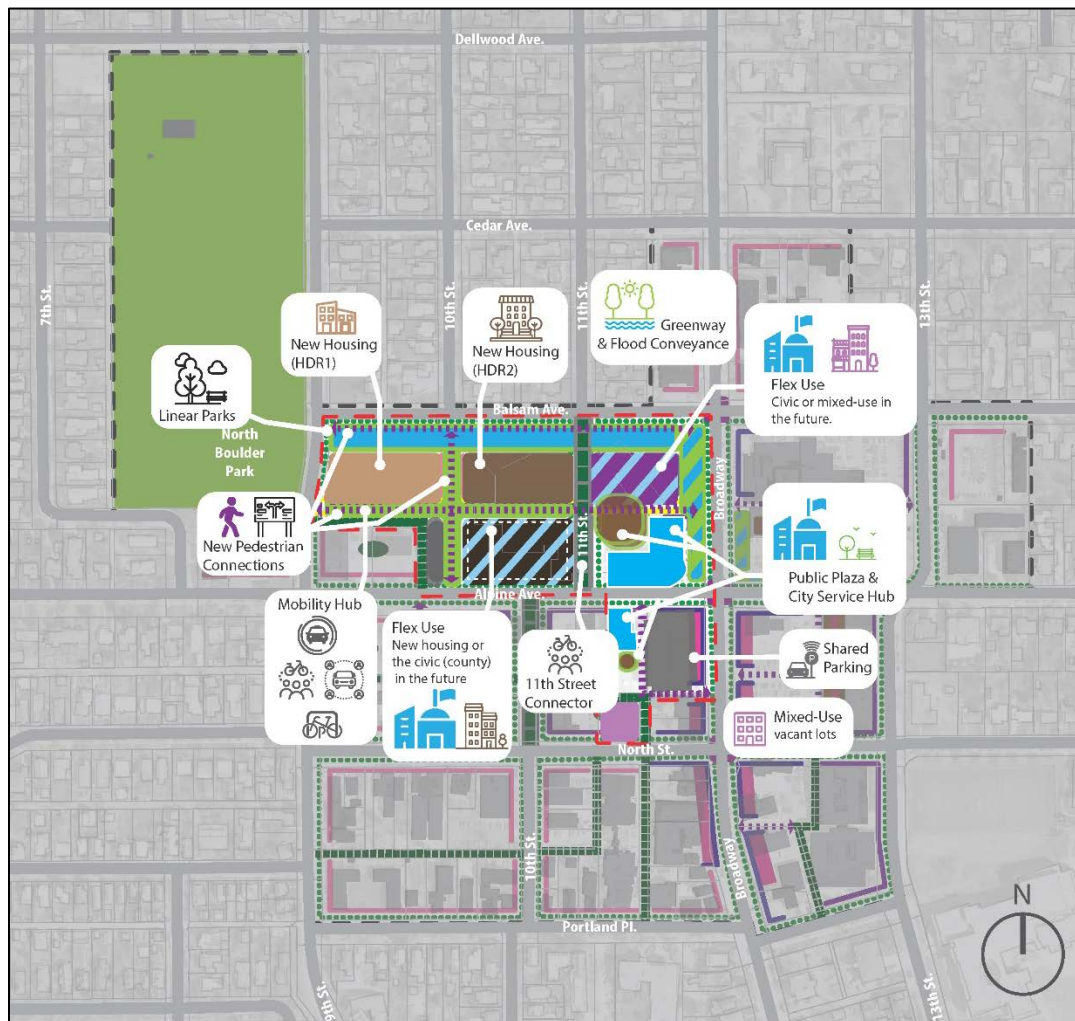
Dellwood Ave.

Cedar Ave.

7th St.

10th St.

11th St.

13th St.

Greenway & Flood Conveyance

New Housing (HDR1)

New Housing (HDR2)

Flex Use
Civic or mixed-use in the future.

Linear Parks

North Boulder Park

Balsam Ave.

Broadway

New Pedestrian Connections

Public Plaza & City Service Hub

Mobility Hub

Flex Use
New housing or the civic (county) in the future

11th St.

Alpine Ave.

11th Street Connector

Shared Parking

Mixed-Use vacant lots

North St.

10th St.

Broadway

Portland Pl.

9th St.

13th St.

N